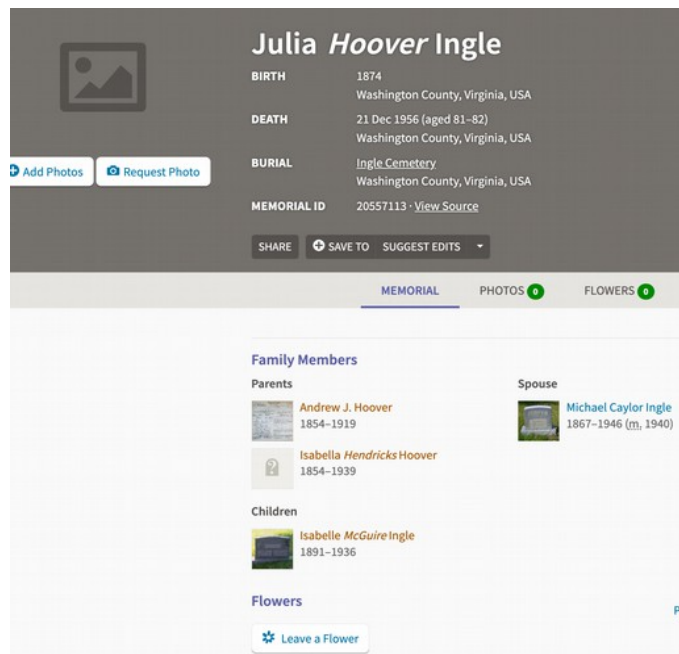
Julia Hoover Ingle

BIRTH 1874
Washington County, Virginia, USA

DEATH 21 Dec 1956 (aged 81–82)
Washington County, Virginia, USA

BURIAL Ingle Cemetery
Washington County, Virginia, USA

MEMORIAL ID 20557113 · View Source

Add Photos Request Photo

SHARE SAVE TO SUGGEST EDITS

MEMORIAL PHOTOS 0 FLOWERS 0

Family Members

Parents

Andrew J. Hoover
1854–1919

Isabella Hendricks Hoover
1854–1939

Spouse

Michael Caylor Ingle
1867–1946 (m. 1940)

Children

Isabelle McGuire Ingle
1891–1936

Flowers

Leave a Flower

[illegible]